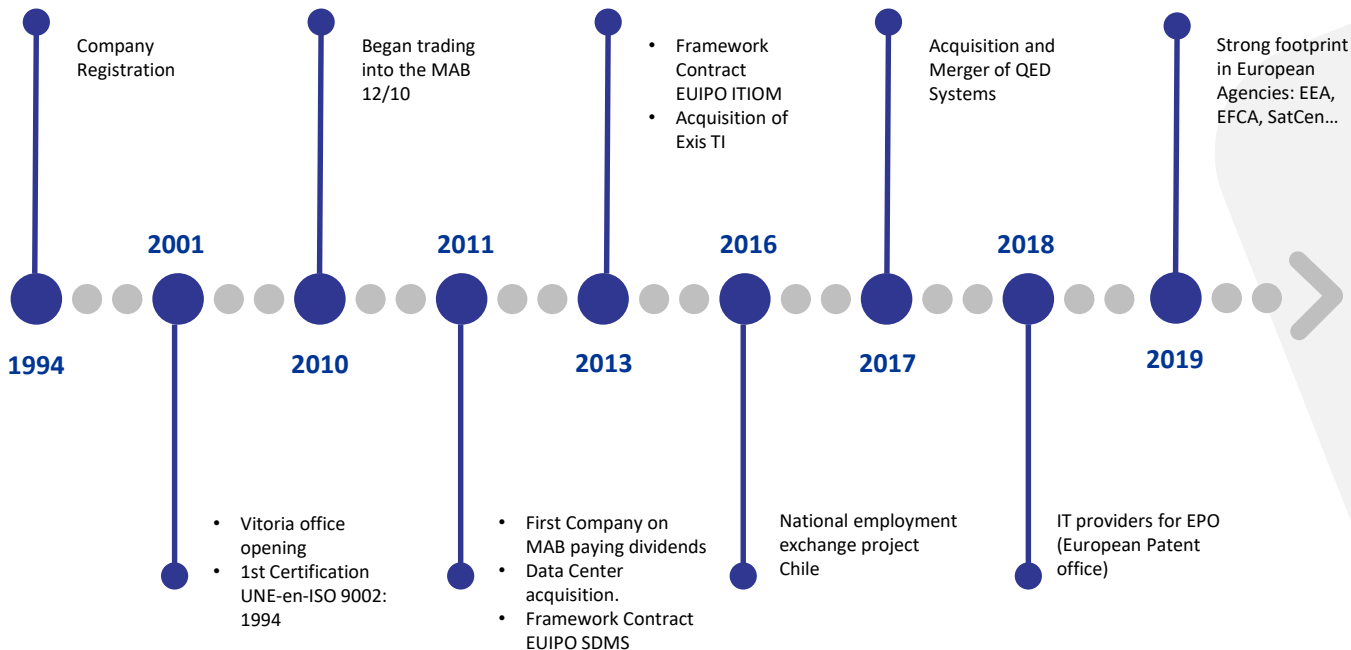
Company Registration

1994

2001

- Vitoria office opening
- 1st Certification UNE-en-ISO 9002: 1994

Began trading into the MAB 12/10

2010

2011

- First Company on MAB paying dividends
- Data Center acquisition.
- Framework Contract EUIPO SDMS

- Framework Contract EUIPO ITIOM
- Acquisition of Exis TI

2013

2016

National employment exchange project Chile

Acquisition and Merger of QED Systems

2017

2018

IT providers for EPO (European Patent office)

Strong footprint in European Agencies: EEA, EFCA, SatCen…

2019